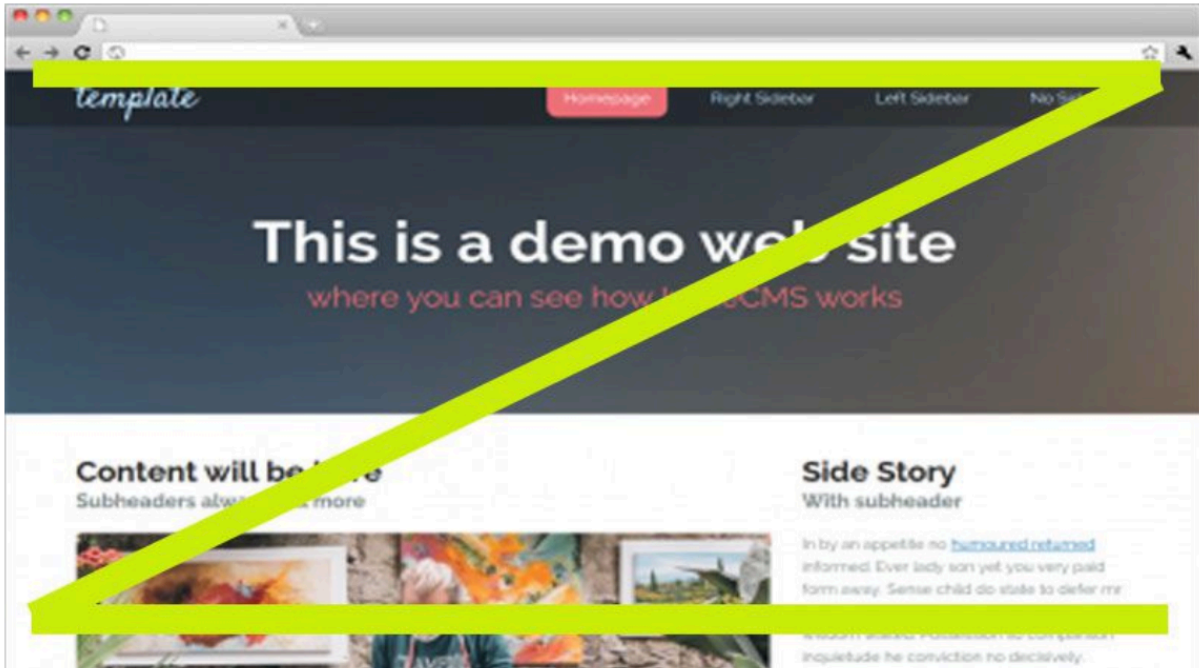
template

Homepage

Right Sidebar

Left Sidebar

No Si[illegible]

This is a demo we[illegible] site

where you can see how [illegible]CMS works

Content will be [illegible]

Subheaders alw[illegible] more

Side Story

With subheader

In by an appetite no humoured returned informed. Ever lady son yet you very paid form away. Sense child do state to defer mr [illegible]

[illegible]

inquietude he conviction no decisively.